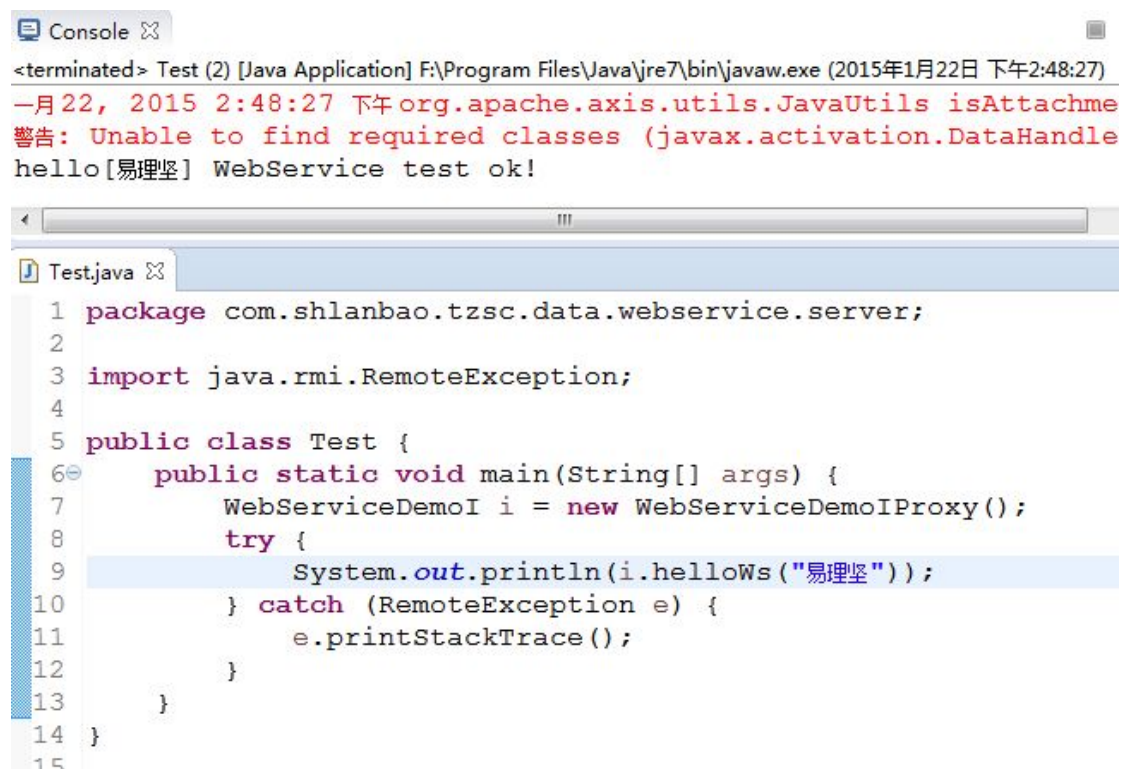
Console ☒

<terminated> Test (2) [Java Application] F:\Program Files\Java\jre7\bin\javaw.exe (2015年1月22日 下午2:48:27)
一月 22, 2015 2:48:27 下午 org.apache.axis.utils.JavaUtils isAttachme
警告: Unable to find required classes (javax.activation.DataHandle
hello[易理坚] WebService test ok!

Test.java ☒

1 package com.shlanbao.tzsc.data.webservice.server;
2
3 import java.rmi.RemoteException;
4
5 public class Test {
6     public static void main(String[] args) {
7         WebServiceDemoI i = new WebServiceDemoIProxy();
8         try {
9             System.out.println(i.helloWs("易理坚"));
10        } catch (RemoteException e) {
11            e.printStackTrace();
12        }
13    }
14 }
15